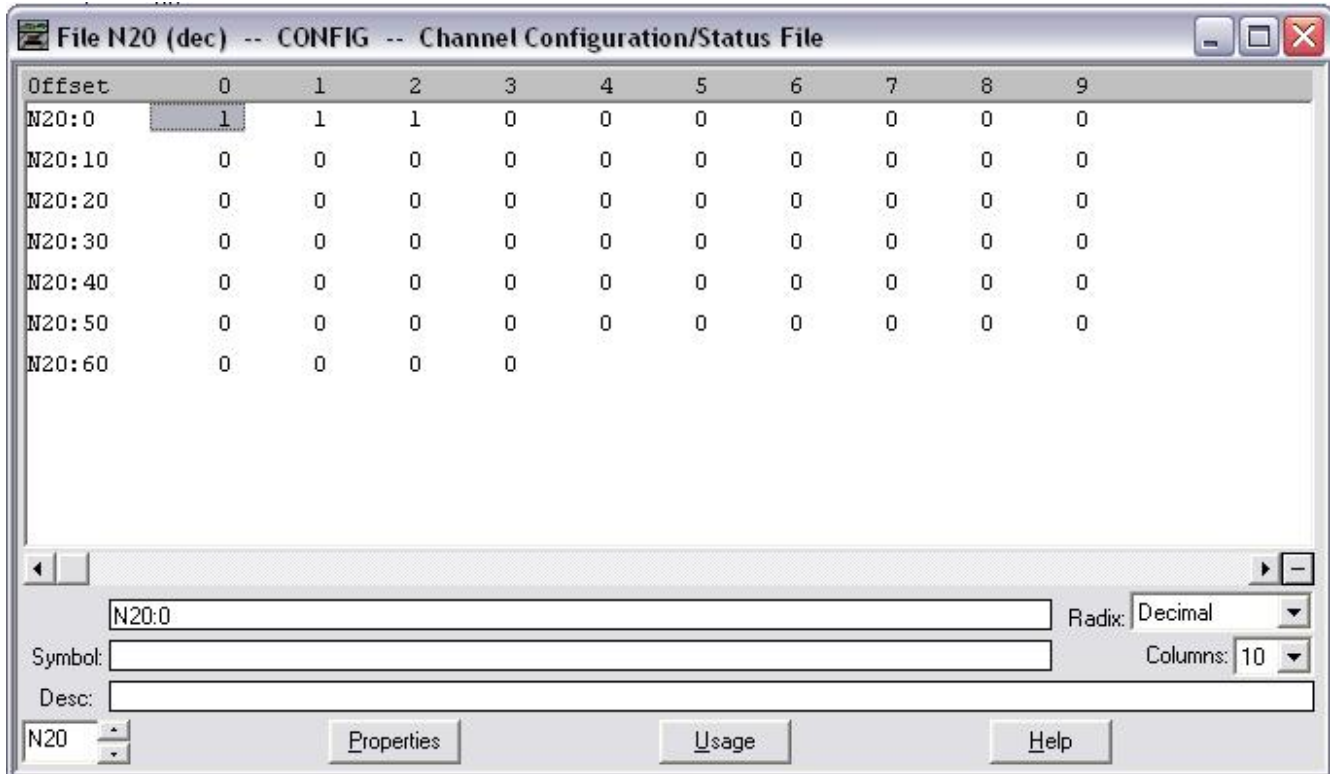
File N20 (dec) -- CONFIG -- Channel Configuration/Status File

| Offset | 0 | 1 | 2 | 3 | 4 | 5 | 6 | 7 | 8 | 9 |
|---|---|---|---|---|---|---|---|---|---|---|
| N20:0 | 1 | 1 | 1 | 0 | 0 | 0 | 0 | 0 | 0 | 0 |
| N20:10 | 0 | 0 | 0 | 0 | 0 | 0 | 0 | 0 | 0 | 0 |
| N20:20 | 0 | 0 | 0 | 0 | 0 | 0 | 0 | 0 | 0 | 0 |
| N20:30 | 0 | 0 | 0 | 0 | 0 | 0 | 0 | 0 | 0 | 0 |
| N20:40 | 0 | 0 | 0 | 0 | 0 | 0 | 0 | 0 | 0 | 0 |
| N20:50 | 0 | 0 | 0 | 0 | 0 | 0 | 0 | 0 | 0 | 0 |
| N20:60 | 0 | 0 | 0 | 0 | | | | | | |

N20:0
Radix: Decimal
Symbol:
Columns: 10
Desc:
N20
Properties
Usage
Help